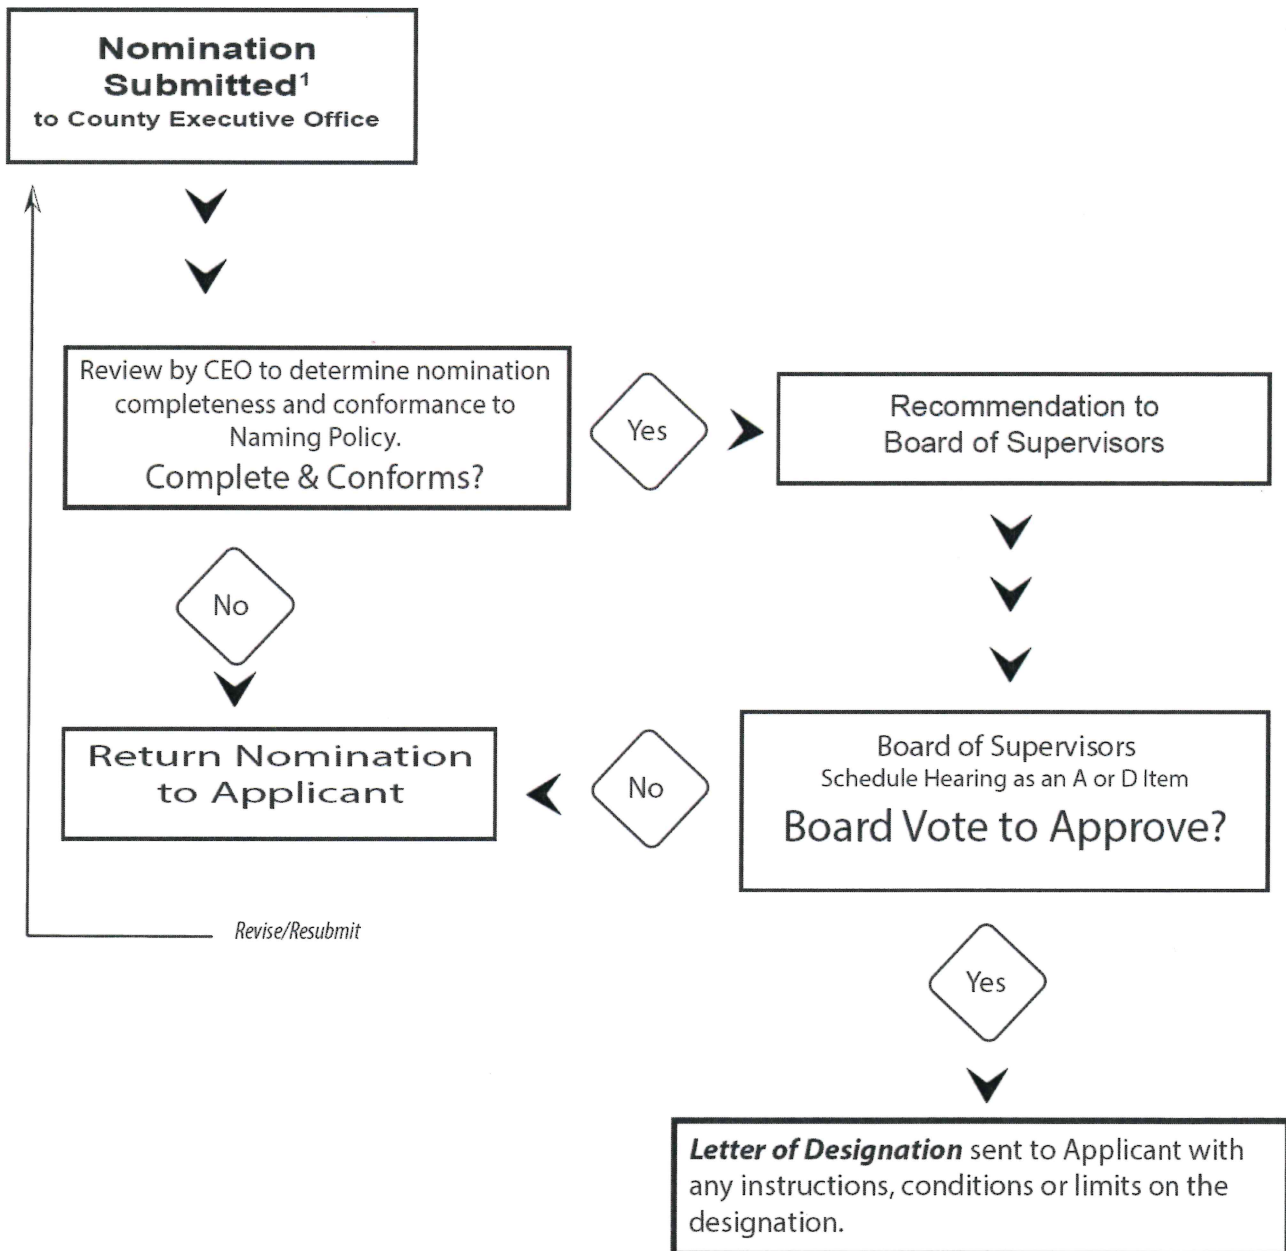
Nomination Submitted$^1$
to County Executive Office

Review by CEO to determine nomination completeness and conformance to Naming Policy.
Complete & Conforms?

Yes

Recommendation to Board of Supervisors

No

Return Nomination to Applicant

No

Board of Supervisors
Schedule Hearing as an A or D Item
Board Vote to Approve?

Revise/Resubmit

Yes

**Letter of Designation** sent to Applicant with any instructions, conditions or limits on the designation.